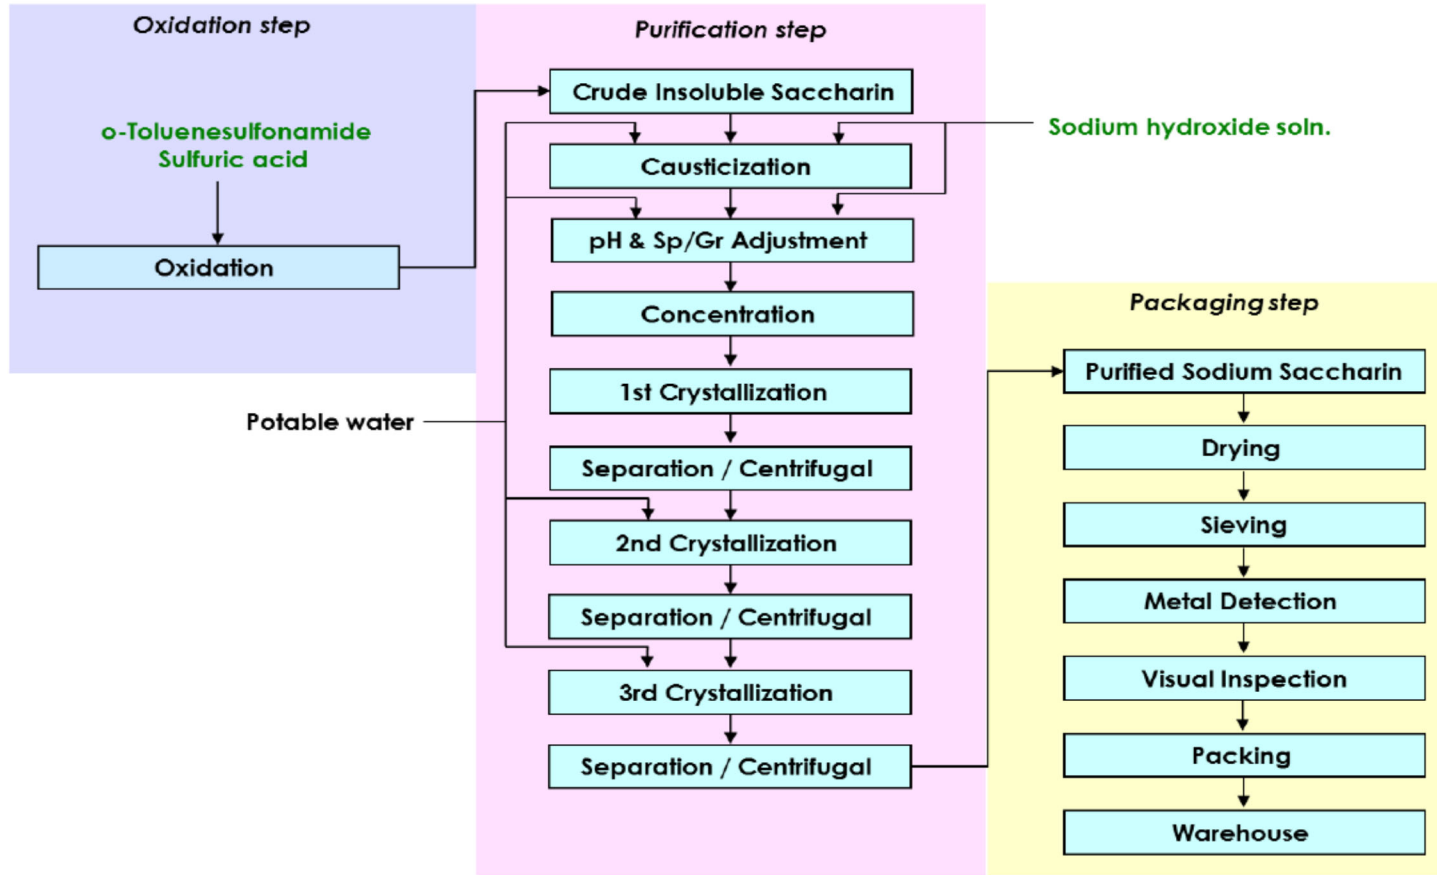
Oxidation step

o-Toluenesulfonamide
Sulfuric acid

Oxidation

Purification step

Crude Insoluble Saccharin

Sodium hydroxide soln.

Causticization

pH & Sp/Gr Adjustment

Concentration

1st Crystallization

Potable water

Separation / Centrifugal

2nd Crystallization

Separation / Centrifugal

3rd Crystallization

Separation / Centrifugal

Packaging step

Purified Sodium Saccharin

Drying

Sieving

Metal Detection

Visual Inspection

Packing

Warehouse